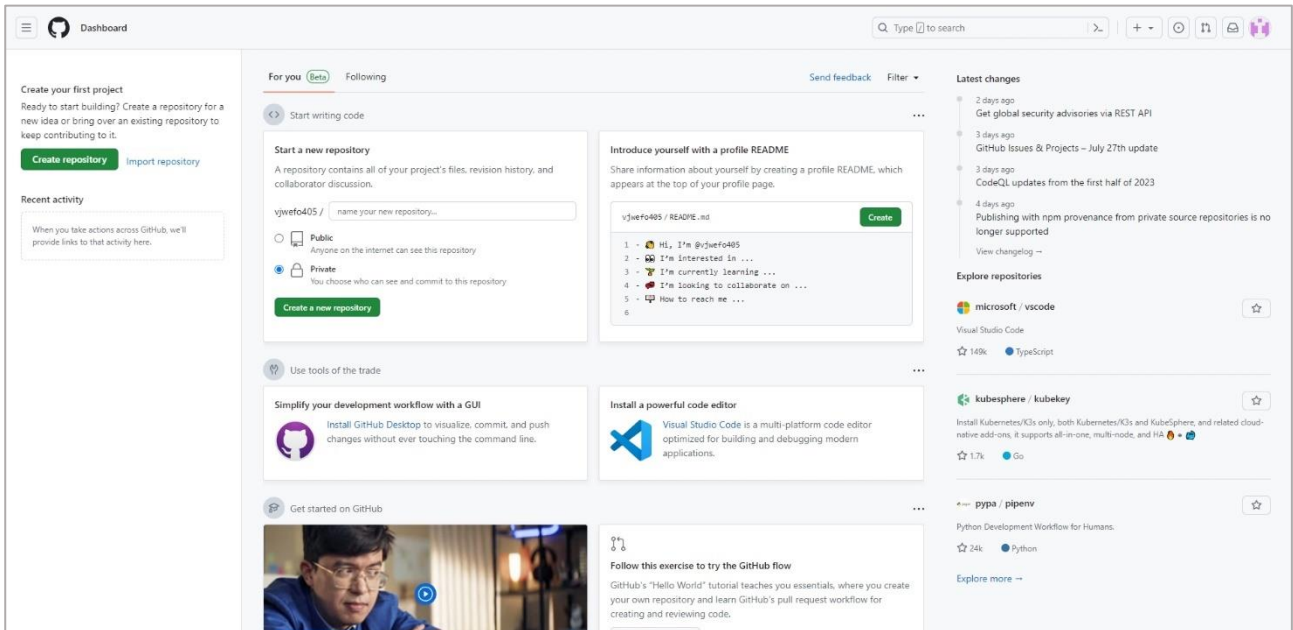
Dashboard

Type / to search

Create your first project
Ready to start building? Create a repository for a new idea or bring over an existing repository to keep contributing to it.

Create repository
Import repository

Recent activity

When you take actions across GitHub, we'll provide links to that activity here.

For you Beta Following

Send feedback Filter

Start writing code

Start a new repository
A repository contains all of your project's files, revision history, and collaborator discussion.

vjwefo405 / name your new repository...

Public
Anyone on the internet can see this repository

Private
You choose who can see and commit to this repository

Create a new repository

Introduce yourself with a profile README
Share information about yourself by creating a profile README, which appears at the top of your profile page.

vjwefo405 / README.md
Create

1 - Hi, I'm @vjwefo405
2 - I'm interested in ...
3 - I'm currently learning ...
4 - I'm looking to collaborate on ...
5 - How to reach me ...
6

Use tools of the trade

Simplify your development workflow with a GUI
Install GitHub Desktop to visualize, commit, and push changes without ever touching the command line.

Install a powerful code editor
Visual Studio Code is a multi-platform code editor optimized for building and debugging modern applications.

Get started on GitHub

Follow this exercise to try the GitHub flow
GitHub's "Hello World" tutorial teaches you essentials, where you create your own repository and learn GitHub's pull request workflow for creating and reviewing code.

Latest changes

2 days ago
Get global security advisories via REST API

3 days ago
GitHub Issues & Projects – July 27th update

3 days ago
CodeQL updates from the first half of 2023

4 days ago
Publishing with npm provenance from private source repositories is no longer supported

View changelog →

Explore repositories

microsoft / vscode
Visual Studio Code
149k TypeScript

kubesphere / kubekey
Install Kubernetes/K3s only, both Kubernetes/K3s and KubeSphere, and related cloud-native add-ons, it supports all-in-one, multi-node, and HA
1.7k Go

pypa / pipenv
Python Development Workflow for Humans.
24k Python

Explore more →